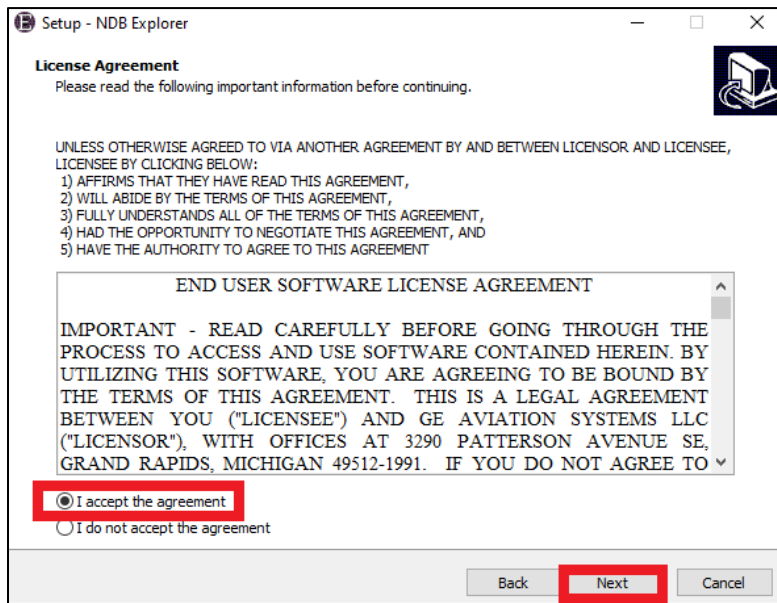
Setup - NDB Explorer

License Agreement
Please read the following important information before continuing.

UNLESS OTHERWISE AGREED TO VIA ANOTHER AGREEMENT BY AND BETWEEN LICENSOR AND LICENSEE, LICENSEE BY CLICKING BELOW:
1) AFFIRMS THAT THEY HAVE READ THIS AGREEMENT,
2) WILL ABIDE BY THE TERMS OF THIS AGREEMENT,
3) FULLY UNDERSTANDS ALL OF THE TERMS OF THIS AGREEMENT,
4) HAD THE OPPORTUNITY TO NEGOTIATE THIS AGREEMENT, AND
5) HAVE THE AUTHORITY TO AGREE TO THIS AGREEMENT

END USER SOFTWARE LICENSE AGREEMENT

IMPORTANT - READ CAREFULLY BEFORE GOING THROUGH THE PROCESS TO ACCESS AND USE SOFTWARE CONTAINED HEREIN. BY UTILIZING THIS SOFTWARE, YOU ARE AGREEING TO BE BOUND BY THE TERMS OF THIS AGREEMENT. THIS IS A LEGAL AGREEMENT BETWEEN YOU ("LICENSEE") AND GE AVIATION SYSTEMS LLC ("LICENSOR"), WITH OFFICES AT 3290 PATTERSON AVENUE SE, GRAND RAPIDS, MICHIGAN 49512-1991. IF YOU DO NOT AGREE TO

I accept the agreement
I do not accept the agreement

Back Next Cancel